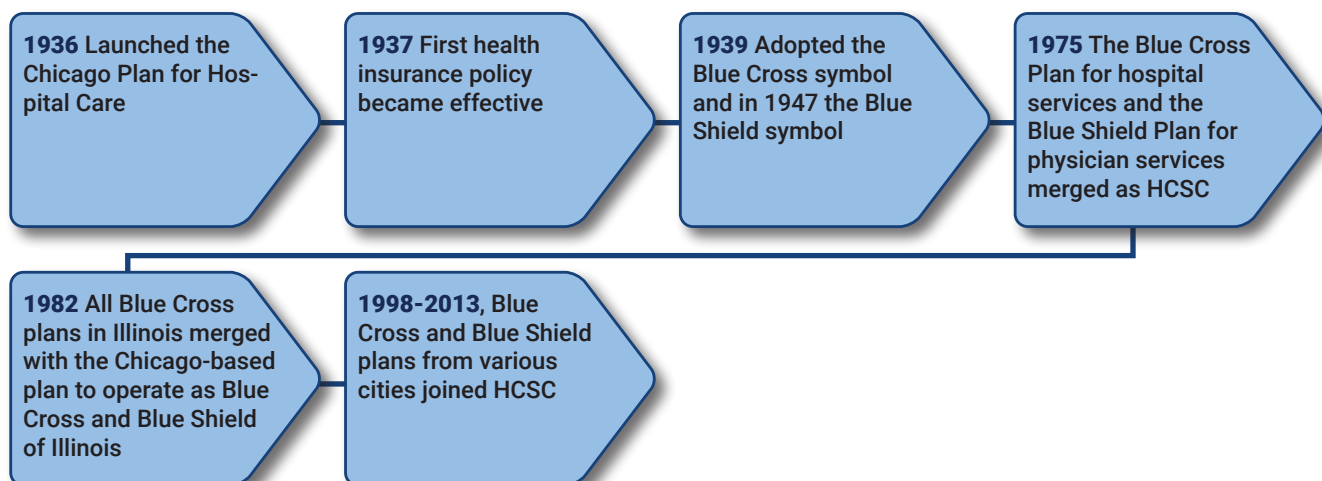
**1936** Launched the Chicago Plan for Hospital Care

**1937** First health insurance policy became effective

**1939** Adopted the Blue Cross symbol and in 1947 the Blue Shield symbol

**1975** The Blue Cross Plan for hospital services and the Blue Shield Plan for physician services merged as HCSC

**1982** All Blue Cross plans in Illinois merged with the Chicago-based plan to operate as Blue Cross and Blue Shield of Illinois

**1998-2013**, Blue Cross and Blue Shield plans from various cities joined HCSC